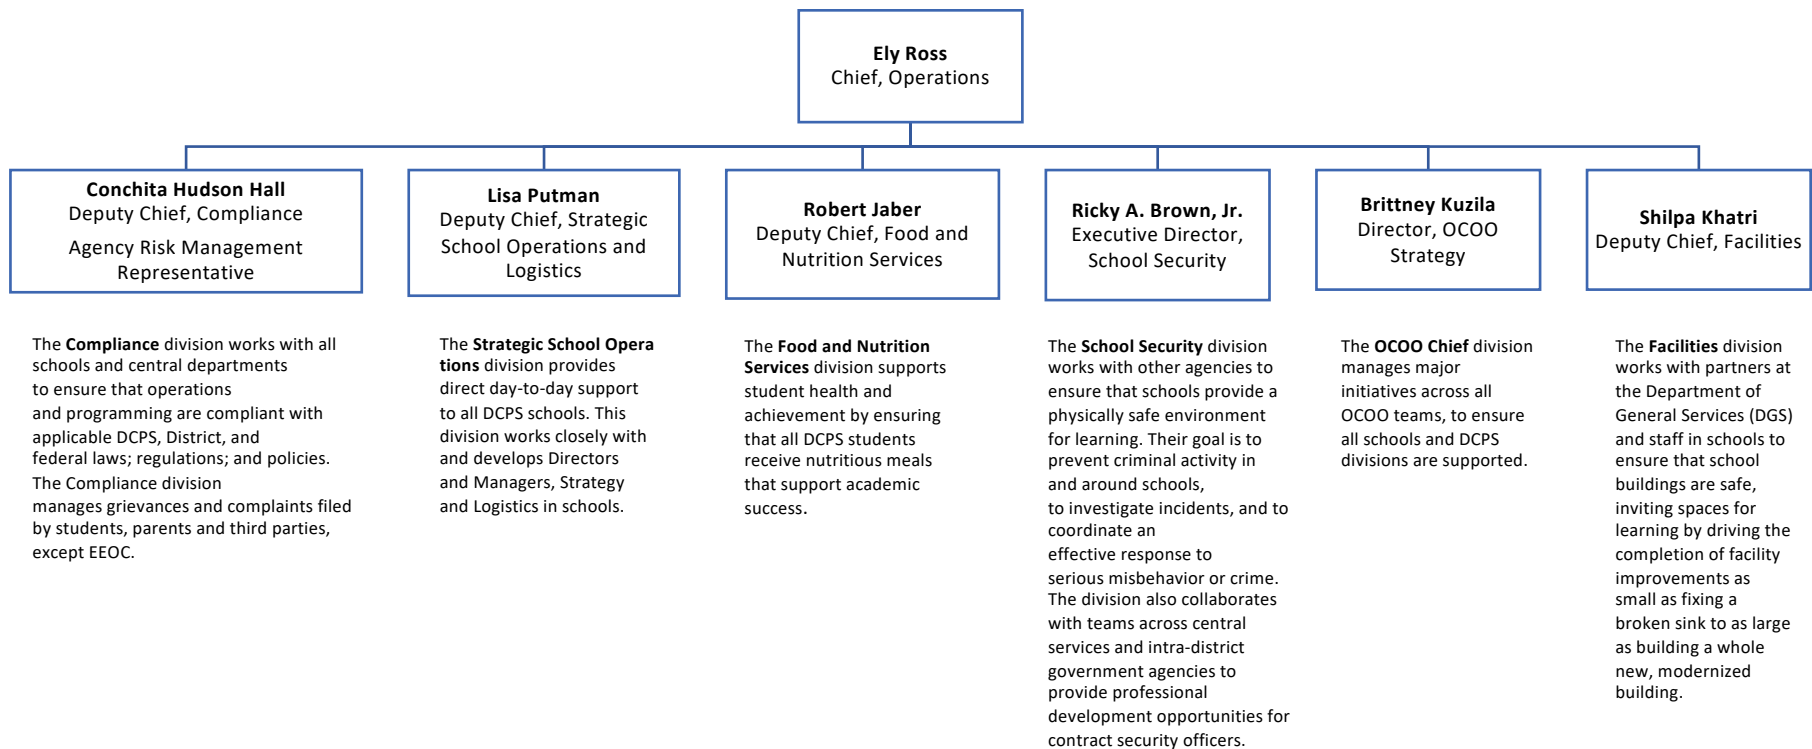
**Ely Ross**
Chief, Operations

**Conchita Hudson Hall**
Deputy Chief, Compliance
Agency Risk Management Representative

**Lisa Putman**
Deputy Chief, Strategic School Operations and Logistics

**Robert Jaber**
Deputy Chief, Food and Nutrition Services

**Ricky A. Brown, Jr.**
Executive Director, School Security

**Brittney Kuzila**
Director, OCOO Strategy

**Shilpa Khatri**
Deputy Chief, Facilities

The **Compliance** division works with all schools and central departments to ensure that operations and programming are compliant with applicable DCPS, District, and federal laws; regulations; and policies. The Compliance division manages grievances and complaints filed by students, parents and third parties, except EEOC.

The **Strategic School Opera tions** division provides direct day-to-day support to all DCPS schools. This division works closely with and develops Directors and Managers, Strategy and Logistics in schools.

The **Food and Nutrition Services** division supports student health and achievement by ensuring that all DCPS students receive nutritious meals that support academic success.

The **School Security** division works with other agencies to ensure that schools provide a physically safe environment for learning. Their goal is to prevent criminal activity in and around schools, to investigate incidents, and to coordinate an effective response to serious misbehavior or crime. The division also collaborates with teams across central services and intra-district government agencies to provide professional development opportunities for contract security officers.

The **OCOO Chief** division manages major initiatives across all OCOO teams, to ensure all schools and DCPS divisions are supported.

The **Facilities** division works with partners at the Department of General Services (DGS) and staff in schools to ensure that school buildings are safe, inviting spaces for learning by driving the completion of facility improvements as small as fixing a broken sink to as large as building a whole new, modernized building.